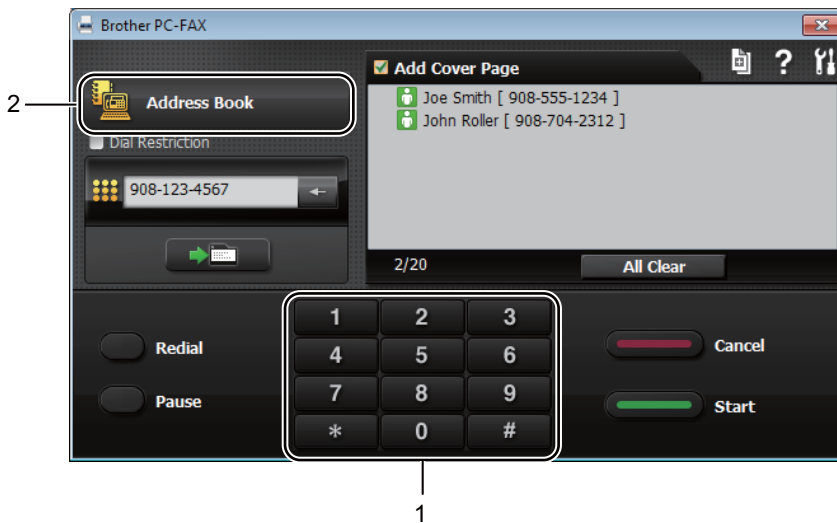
Brother PC-FAX

2

Address Book

Dial Restriction

908-123-4567

Add Cover Page

? 

Joe Smith [ 908-555-1234 ]

John Roller [ 908-704-2312 ]

2/20

All Clear

Redial

Pause

| 1 | 2 | 3 |
|---|---|---|
| 4 | 5 | 6 |
| 7 | 8 | 9 |
| * | 0 | # |

Cancel

Start

1